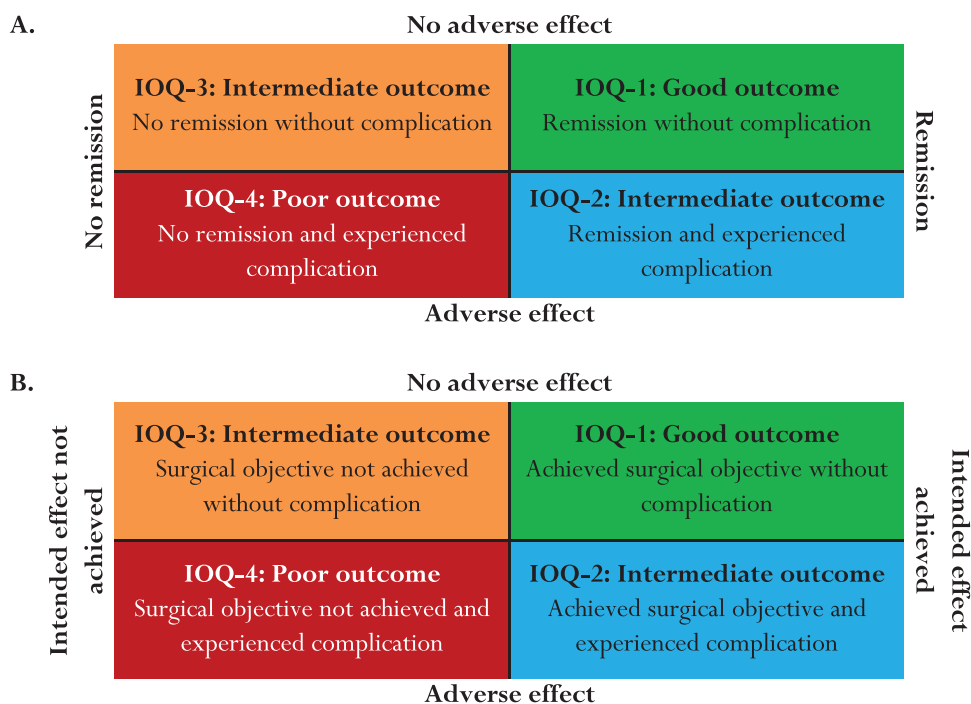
A.

No adverse effect

No remission

| IOQ-3: Intermediate outcome No remission without complication | IOQ-1: Good outcome Remission without complication |
|---|---|
| IOQ-4: Poor outcome No remission and experienced complication | IOQ-2: Intermediate outcome Remission and experienced complication |

Remission

Adverse effect

B.

No adverse effect

Intended effect not achieved

| IOQ-3: Intermediate outcome Surgical objective not achieved without complication | IOQ-1: Good outcome Achieved surgical objective without complication |
|---|---|
| IOQ-4: Poor outcome Surgical objective not achieved and experienced complication | IOQ-2: Intermediate outcome Achieved surgical objective and experienced complication |

Intended effect achieved

Adverse effect